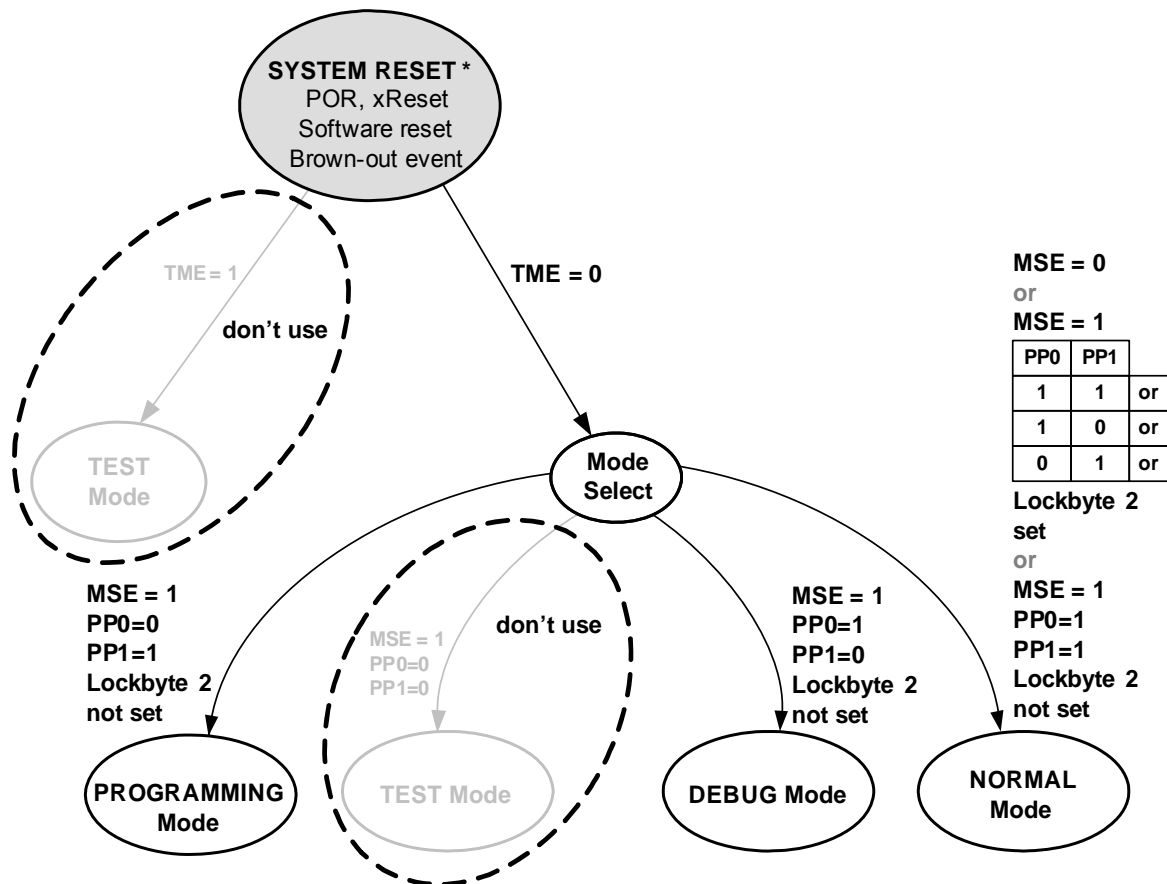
SYSTEM RESET *
POR, xReset
Software reset
Brown-out event

TME = 1

don't use

TEST Mode

TME = 0

Mode Select

MSE = 0
or
MSE = 1

| PP0 | PP1 | |
|---|---|---|
| 1 | 1 | or |
| 1 | 0 | or |
| 0 | 1 | or |

Lockbyte 2 set
or
MSE = 1
PP0=1
PP1=1
Lockbyte 2 not set

MSE = 1
PP0=0
PP1=1
Lockbyte 2 not set

MSE = 1
PP0=0
PP1=0

don't use

MSE = 1
PP0=1
PP1=0
Lockbyte 2 not set

PROGRAMMING Mode

TEST Mode

DEBUG Mode

NORMAL Mode